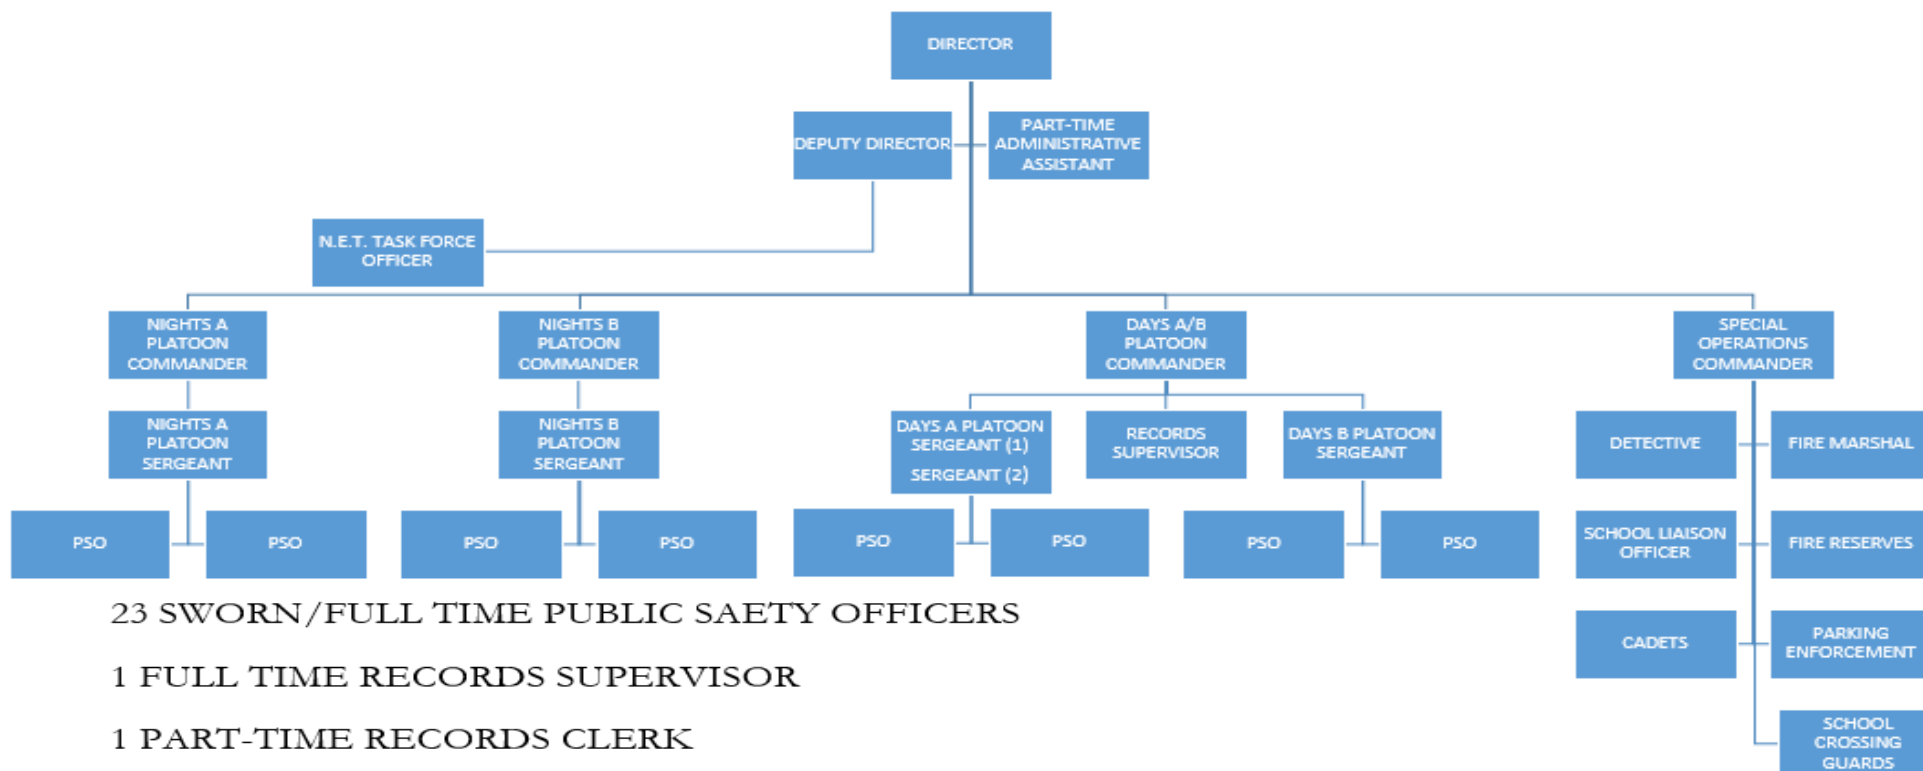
DIRECTOR

DEPUTY DIRECTOR

PART-TIME ADMINISTRATIVE ASSISTANT

N.E.T. TASK FORCE OFFICER

NIGHTS A PLATOON COMMANDER

NIGHTS B PLATOON COMMANDER

DAYS A/B PLATOON COMMANDER

SPECIAL OPERATIONS COMMANDER

NIGHTS A PLATOON SERGEANT

NIGHTS B PLATOON SERGEANT

DAYS A PLATOON SERGEANT (1)
SERGEANT (2)

RECORDS SUPERVISOR

DAYS B PLATOON SERGEANT

DETECTIVE

FIRE MARSHAL

PSO

PSO

PSO

PSO

PSO

PSO

PSO

PSO

SCHOOL LIAISON OFFICER

FIRE RESERVES

CADETS

PARKING ENFORCEMENT

SCHOOL CROSSING GUARDS

23 SWORN/FULL TIME PUBLIC SAETY OFFICERS

1 FULL TIME RECORDS SUPERVISOR

1 PART-TIME RECORDS CLERK